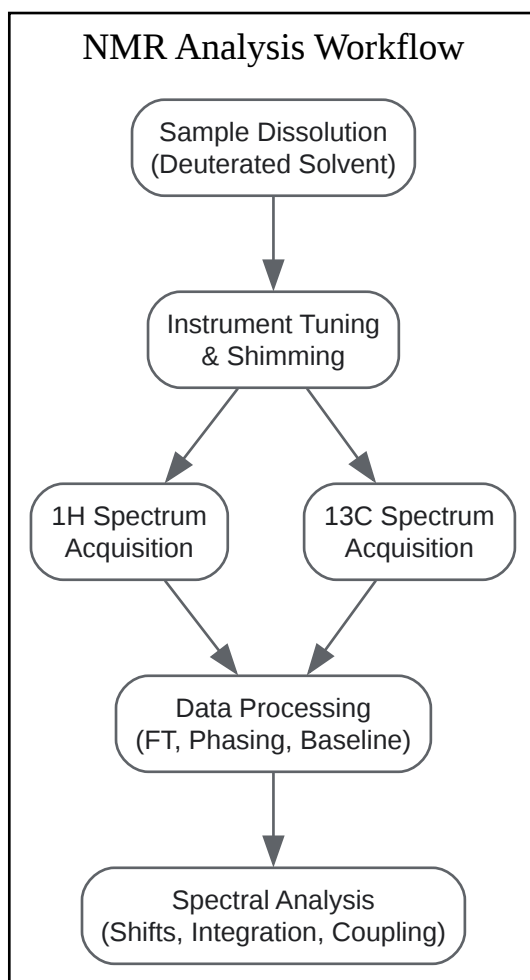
NMR Analysis Workflow

Sample Dissolution (Deuterated Solvent)

Instrument Tuning & Shimming

1H Spectrum Acquisition

13C Spectrum Acquisition

Data Processing (FT, Phasing, Baseline)

Spectral Analysis (Shifts, Integration, Coupling)